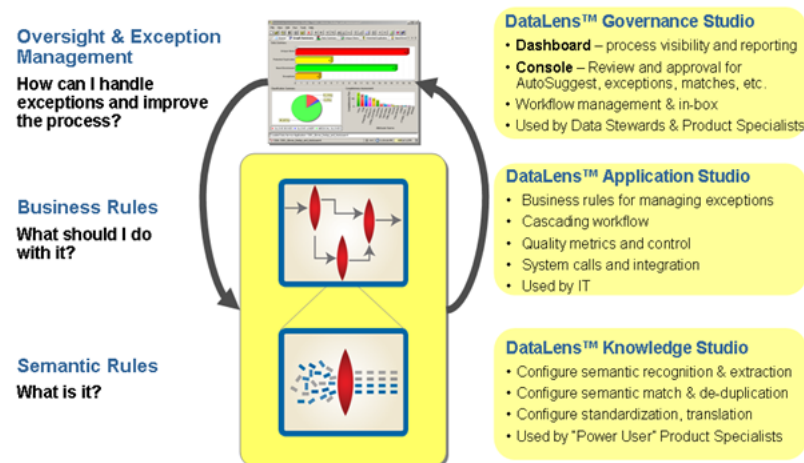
Oversight & Exception Management

How can I handle exceptions and improve the process?

Business Rules

What should I do with it?

Semantic Rules

What is it?

DataLens™ Governance Studio

- **Dashboard** – process visibility and reporting
- **Console** – Review and approval for AutoSuggest, exceptions, matches, etc.
- Workflow management & in-box
- Used by Data Stewards & Product Specialists

DataLens™ Application Studio

- Business rules for managing exceptions
- Cascading workflow
- Quality metrics and control
- System calls and integration
- Used by IT

DataLens™ Knowledge Studio

- Configure semantic recognition & extraction
- Configure semantic match & de-duplication
- Configure standardization, translation
- Used by "Power User" Product Specialists